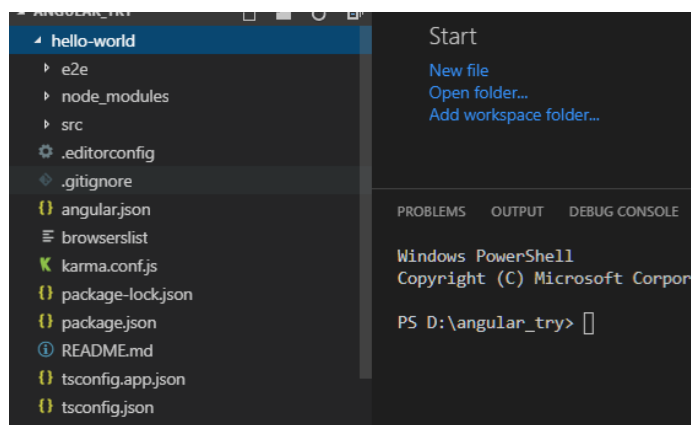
ANGULAR_TRY

hello-world
e2e
node_modules
src
.editorconfig
.gitignore
{} angular.json
browserslist
karma.conf.js
{} package-lock.json
{} package.json
README.md
{} tsconfig.app.json
{} tsconfig.json

Start
New file
Open folder...
Add workspace folder...

PROBLEMS OUTPUT DEBUG CONSOLE

Windows PowerShell
Copyright (C) Microsoft Corpor

PS D:\angular_try>